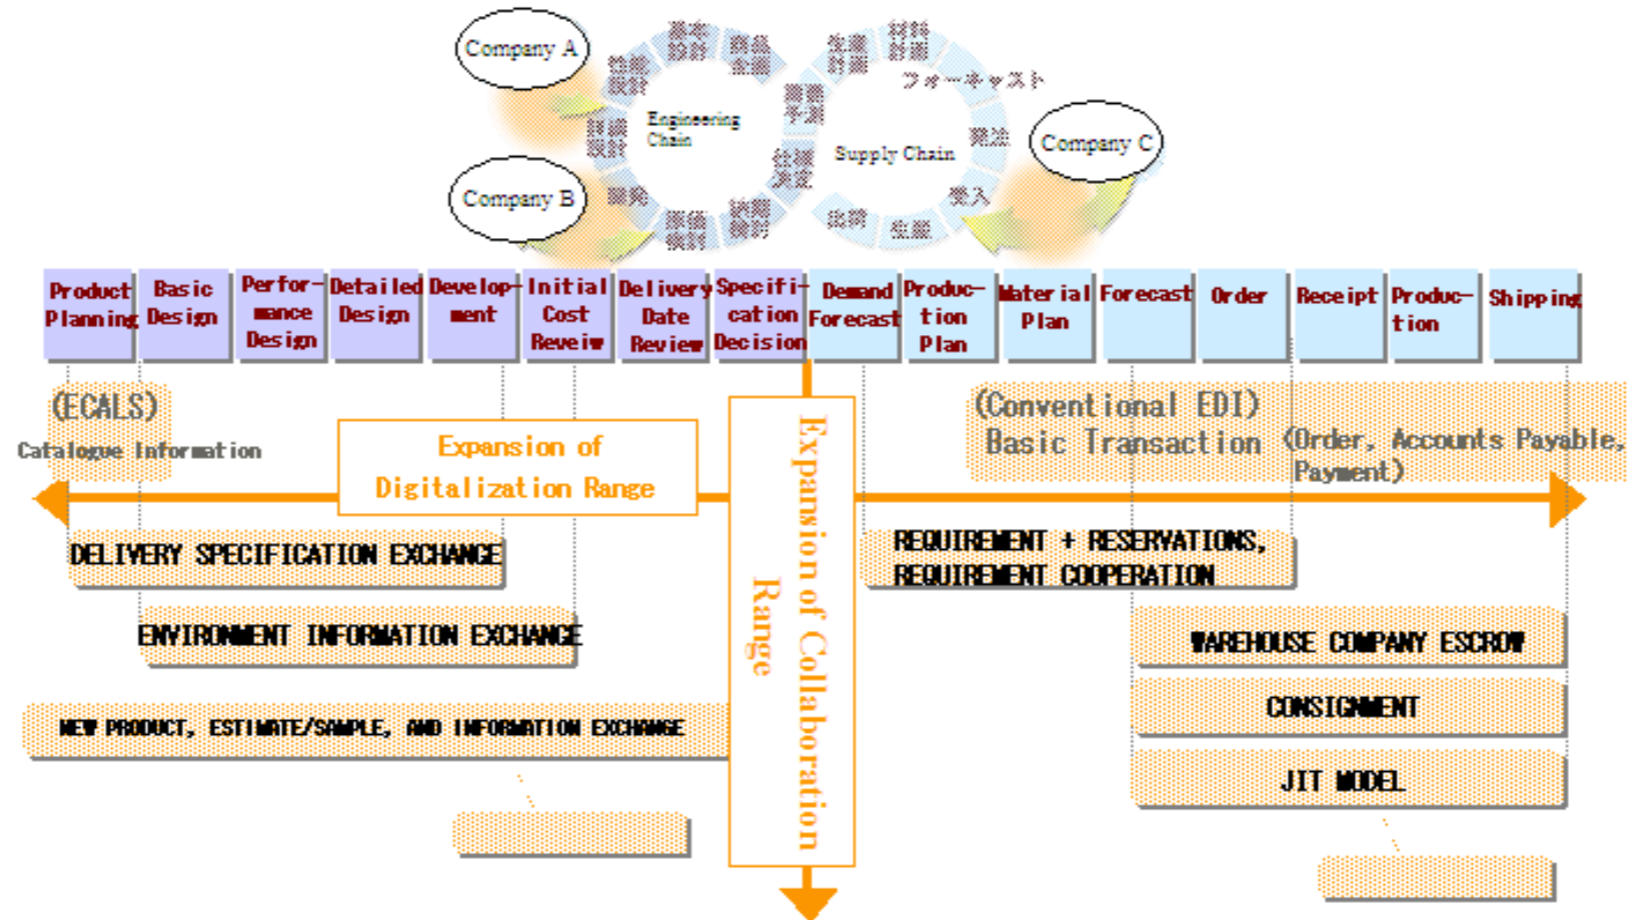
Company A

Company B

Company C

Engineering Chain

Supply Chain

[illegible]

フォーキャスト

Product Planning

Basic Design

Performance Design

Detailed Design

Development

Initial Cost Reveiw

Delivery Date Review

Specification Decision

Demand Forecast

Production Plan

Material Plan

Forecast

Order

Receipt

Production

Shipping

(ECALS)
Catalogue Information

Expansion of Digitalization Range

Expansion of Collaboration Range

(Conventional EDI)
Basic Transaction (Order, Accounts Payable, Payment)

DELIVERY SPECIFICATION EXCHANGE

ENVIRONMENT INFORMATION EXCHANGE

NEW PRODUCT, ESTIMATE/SAMPLE, AND INFORMATION EXCHANGE

REQUIREMENT + RESERVATIONS, REQUIREMENT COOPERATION

WAREHOUSE COMPANY ESCROW

CONSIGNMENT

JIT MODEL